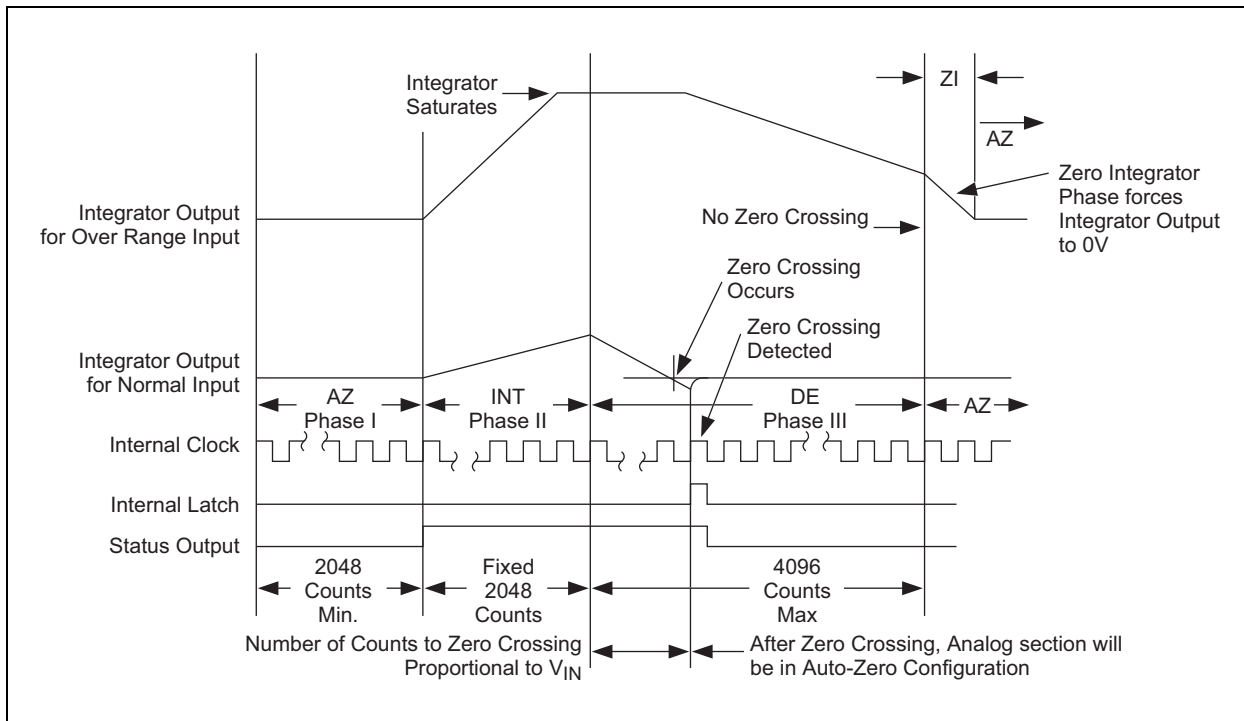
Integrator Saturates

ZI

AZ

Zero Integrator Phase forces Integrator Output to 0V

Integrator Output for Over Range Input

No Zero Crossing

Zero Crossing Occurs

Zero Crossing Detected

Integrator Output for Normal Input

AZ Phase I

INT Phase II

DE Phase III

AZ

Internal Clock

Internal Latch

Status Output

2048 Counts Min.

Fixed 2048 Counts

4096 Counts Max

Number of Counts to Zero Crossing Proportional to $V_{IN}$

After Zero Crossing, Analog section will be in Auto-Zero Configuration